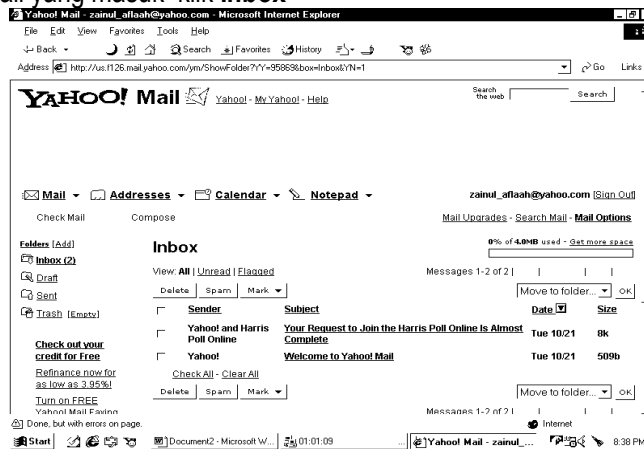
ail yang masuk  klik Inbox

Yahoo! Mail - zainul_aflaah@yahoo.com - Microsoft Internet Explorer

File Edit View Favorites Tools Help

Back Search Favorites History

Address http://us.f126.mail.yahoo.com/ym/ShowFolder?YY=95869&box=Inbox&YN=1

Go Links

YAHOO! Mail Yahoo! - My Yahoo! - Help

Search the web Search

Mail Addresses Calendar Notepad

zainul_aflaah@yahoo.com [Sign Out]

Check Mail Compose

Mail Upgrades - Search Mail - Mail Options

Folders [Add]

Inbox (2)

Draft

Sent

Trash [Empty]

Check out your credit for Free

Refinance now for as low as 3.95%!

Turn on FREE Yahoo! Mail Faxing

Inbox

0% of 4.0MB used - Get more space

View: All | Unread | Flagged

Messages 1-2 of 2 |

Delete Spam Mark

Move to folder... OK

| | Sender | Subject | Date | Size |
|---|---|---|---|---|
| | Yahoo! and Harris Poll Online | Your Request to Join the Harris Poll Online Is Almost Complete | Tue 10/21 | 8k |
| | Yahoo! | Welcome to Yahoo! Mail | Tue 10/21 | 509b |

Check All - Clear All

Delete Spam Mark

Move to folder... OK

Messages 1-2 of 2 |

Done, but with errors on page.

Internet

Start Document2 - Microsoft W... 01:01:09 Yahoo! Mail - zainul_... 8:38 PM